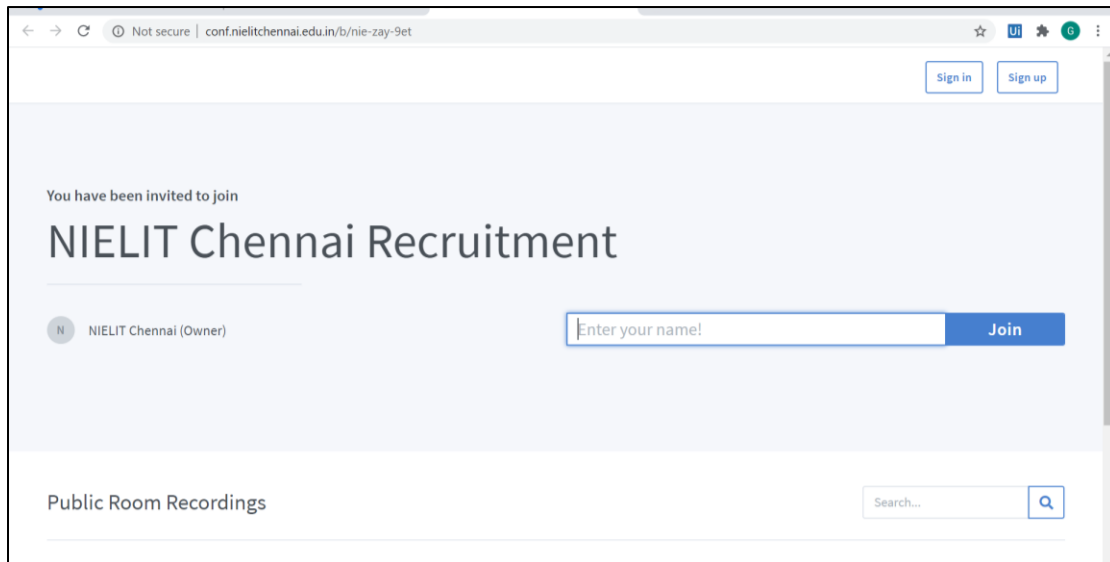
Not secure | conf.nielitchennai.edu.in/b/nie-zay-9et

Ui G

Sign in

Sign up

You have been invited to join

NIELIT Chennai Recruitment

N NIELIT Chennai (Owner)

Enter your name!

Join

Public Room Recordings

Search...